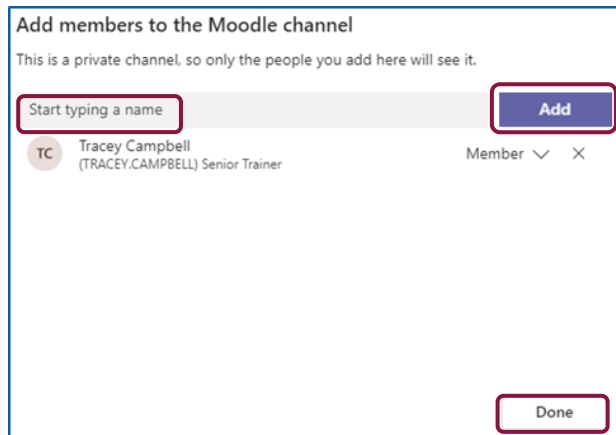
Add members to the Moodle channel

This is a private channel, so only the people you add here will see it.

Start typing a name

Add

TC

Tracey Campbell
(TRACEY.CAMPBELL) Senior Trainer

Member

Done